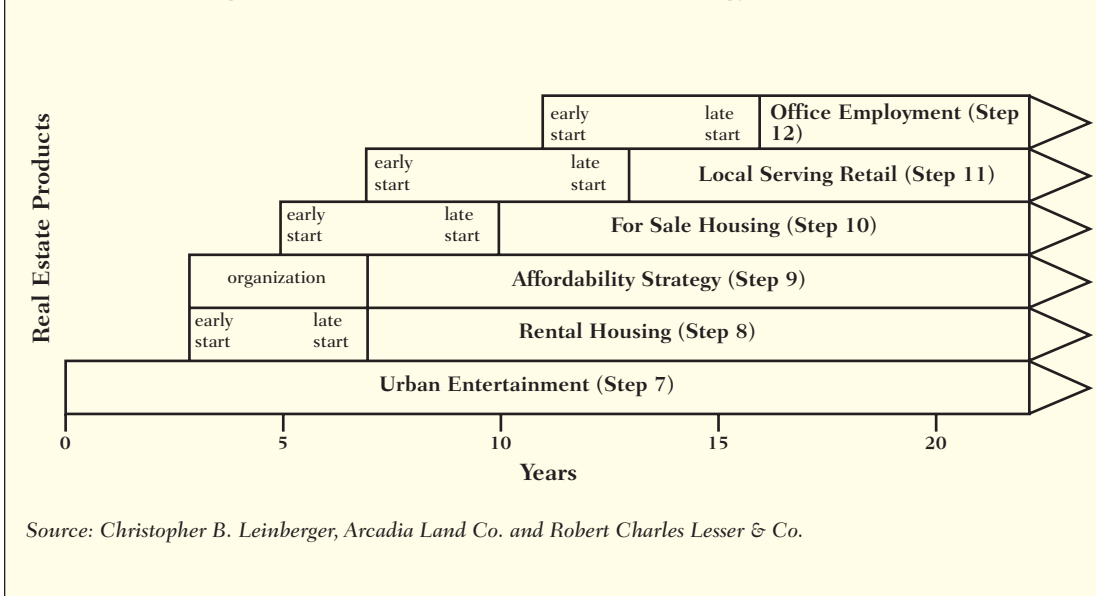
Real Estate Products

early start late start Office Employment (Step 12)

early start late start Local Serving Retail (Step 11)

early start late start For Sale Housing (Step 10)

organization Affordability Strategy (Step 9)

early start late start Rental Housing (Step 8)

Urban Entertainment (Step 7)

0 5 10 15 20

Years

Source: Christopher B. Leinberger, Arcadia Land Co. and Robert Charles Lesser & Co.